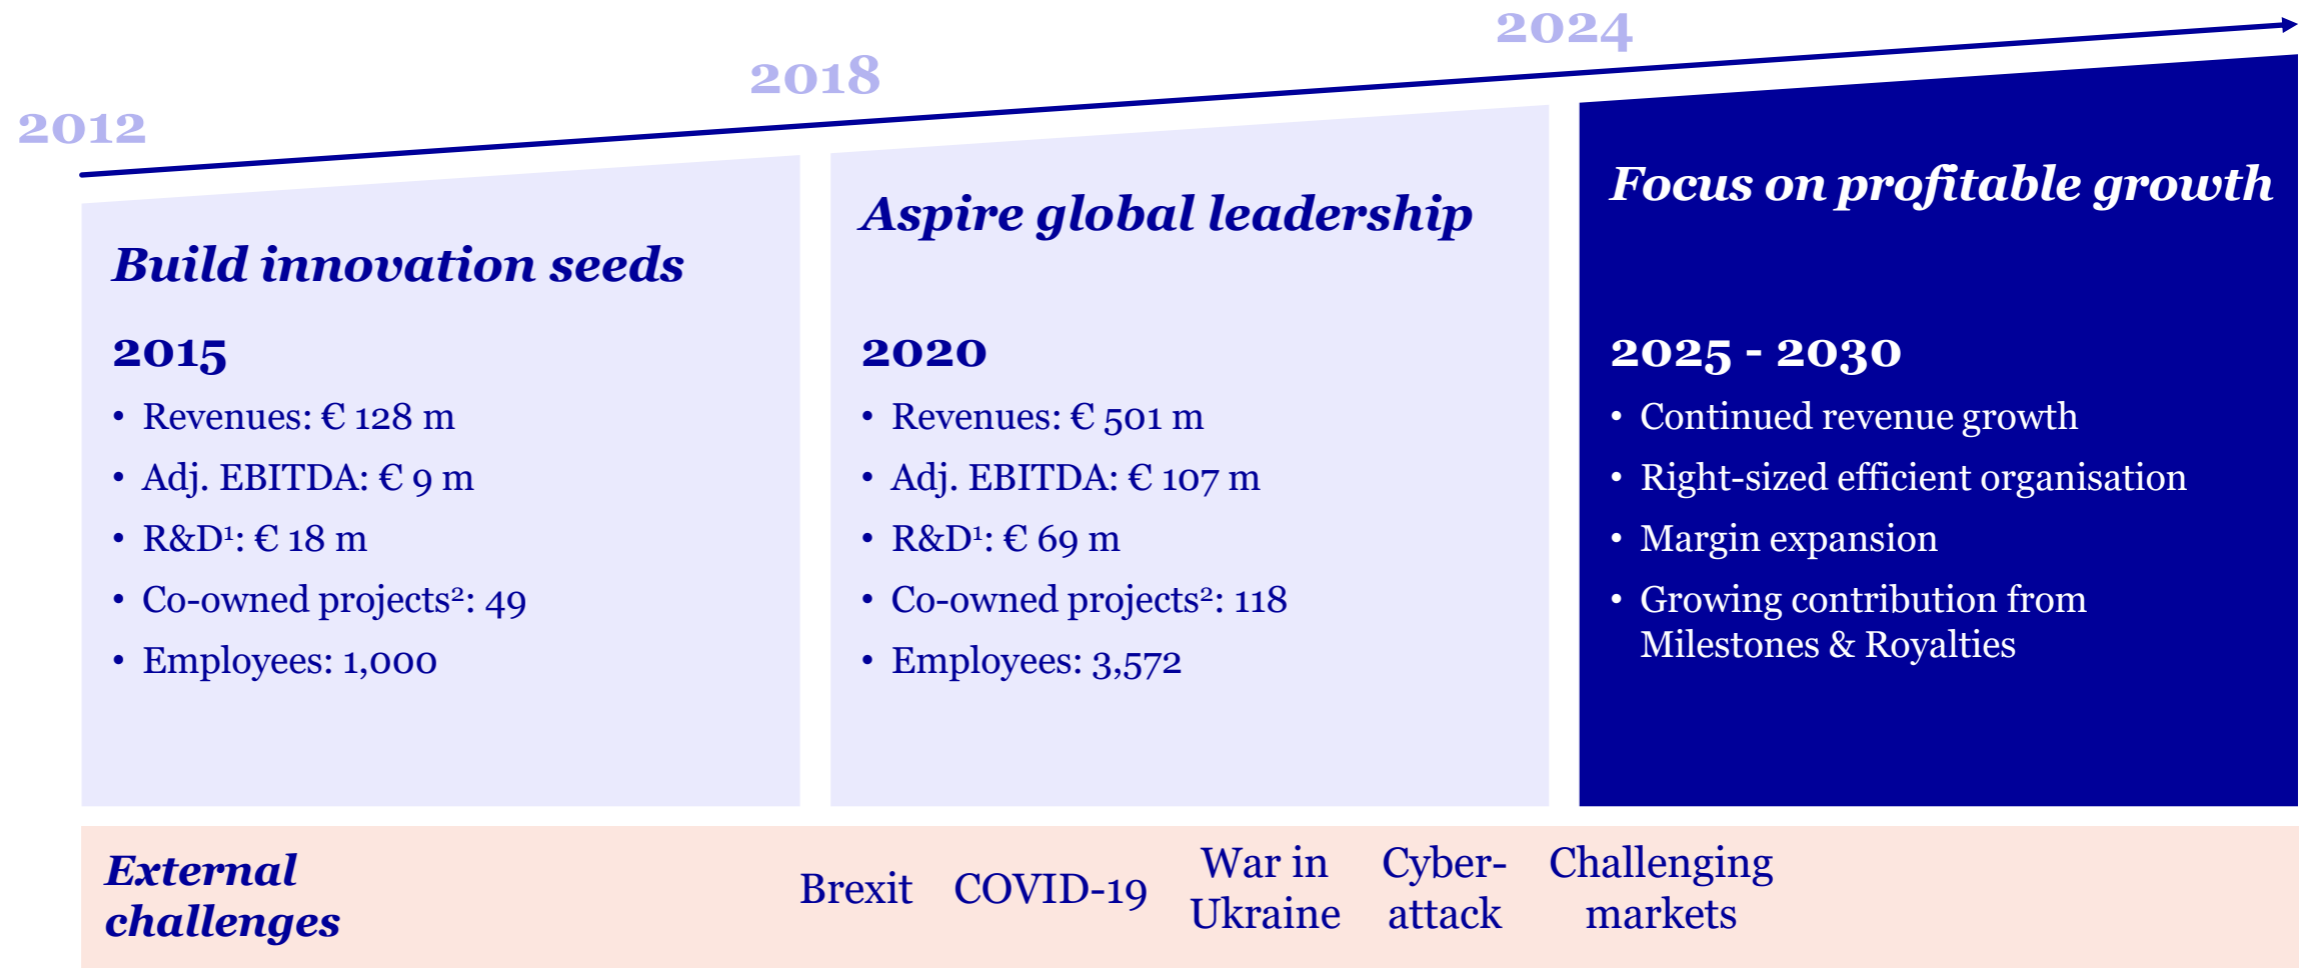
2012

2018

2024

Build innovation seeds

2015

- Revenues: € 128 m
- Adj. EBITDA: € 9 m
- R&D$^1$: € 18 m
- Co-owned projects$^2$: 49
- Employees: 1,000

Aspire global leadership

2020

- Revenues: € 501 m
- Adj. EBITDA: € 107 m
- R&D$^1$: € 69 m
- Co-owned projects$^2$: 118
- Employees: 3,572

Focus on profitable growth

2025 - 2030

- Continued revenue growth
- Right-sized efficient organisation
- Margin expansion
- Growing contribution from Milestones & Royalties

External challenges

Brexit

COVID-19

War in Ukraine

Cyber-attack

Challenging markets